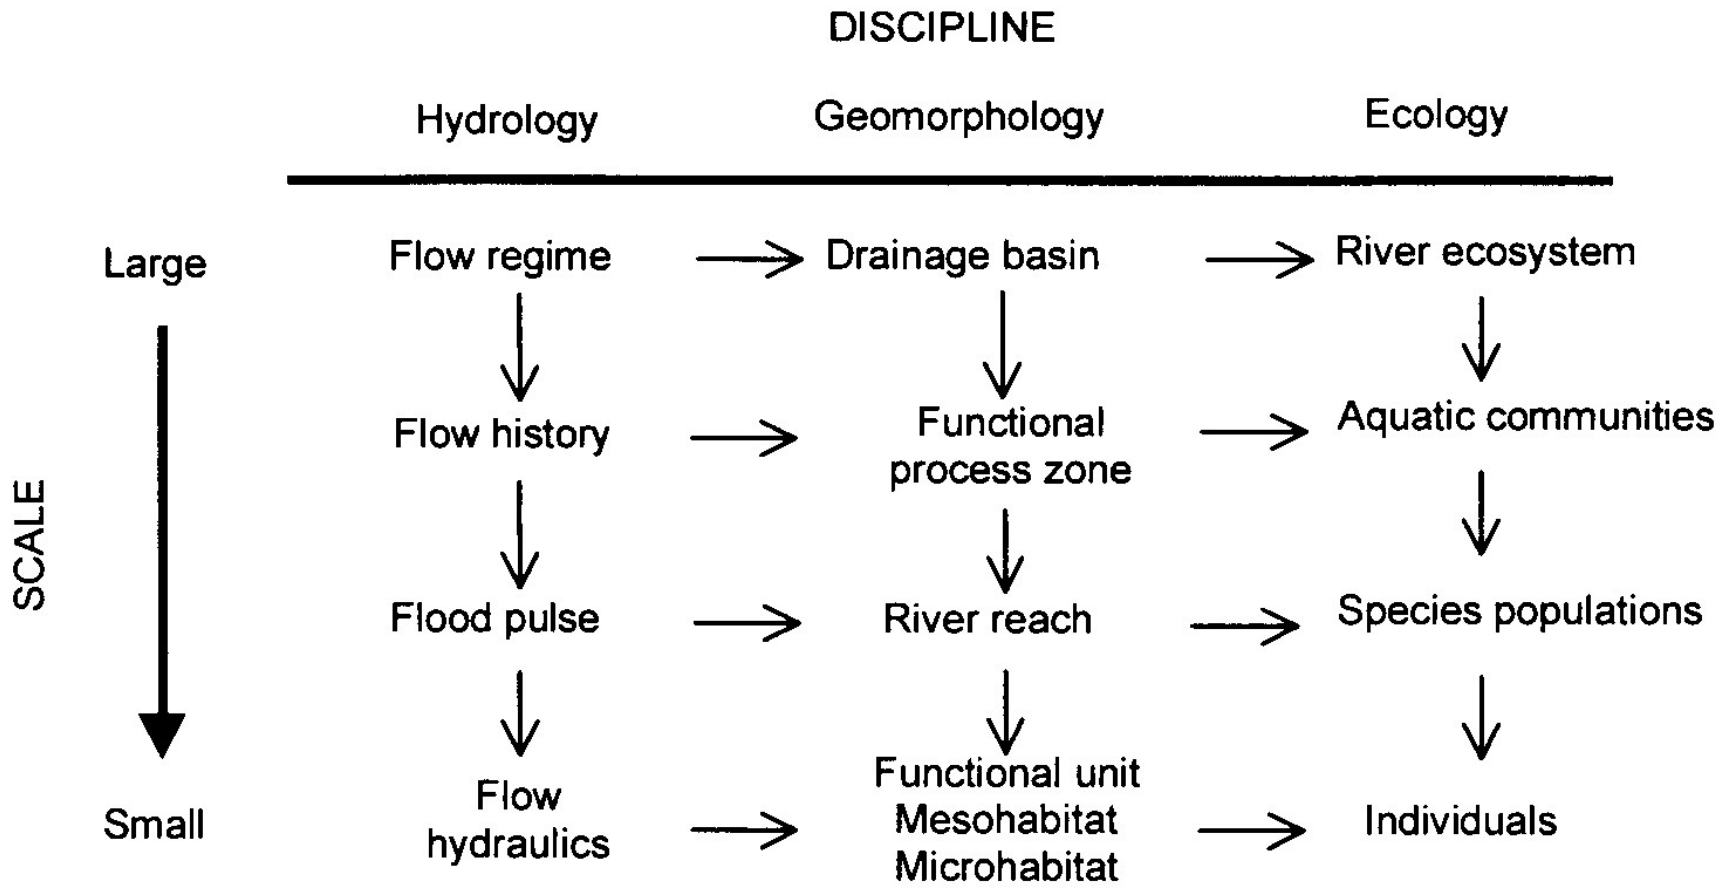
DISCIPLINE

| SCALE | Hydrology | Geomorphology | Ecology |
|---|---|---|---|
| Large | Flow regime | Drainage basin | River ecosystem |
| | Flow history | Functional process zone | Aquatic communities |
| | Flood pulse | River reach | Species populations |
| Small | Flow hydraulics | Functional unit Mesohabitat Microhabitat | Individuals |